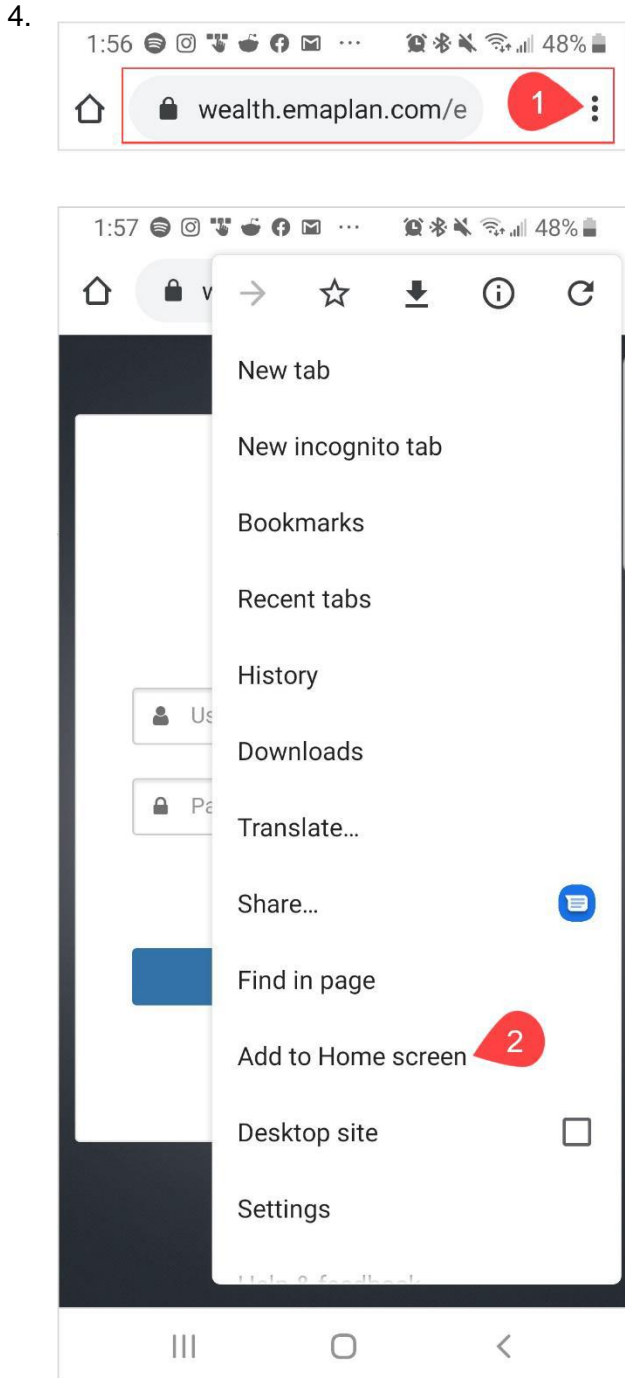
4.

1:56 ··· 48%

wealth.emaplan.com/e

1

1:57 ··· 48%

v

Us

Pa

New tab

New incognito tab

Bookmarks

Recent tabs

History

Downloads

Translate…

Share…

Find in page

Add to Home screen

2

Desktop site

Settings

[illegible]